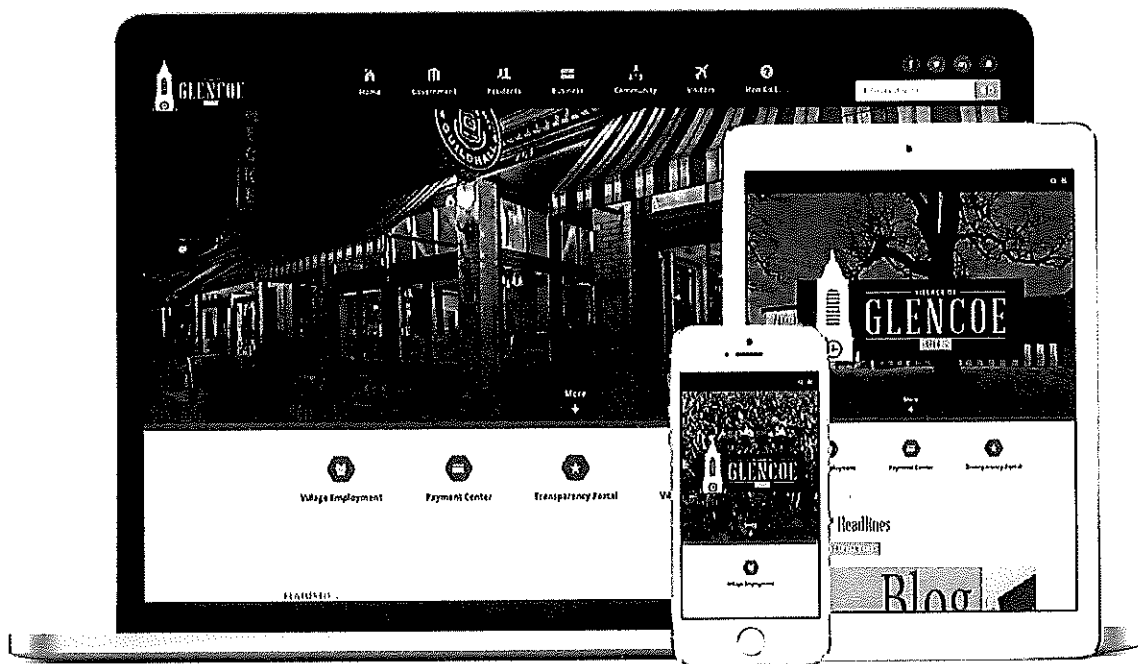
GLENCOE

Home Government Residents Business Community Visitors How Do I...

More

Village Employment Payment Center Transparency Portal

FEATURED

GLENCOE

More

Payment Center Transparency Portal

Headlines

Blog

GLENCOE

Village Employment